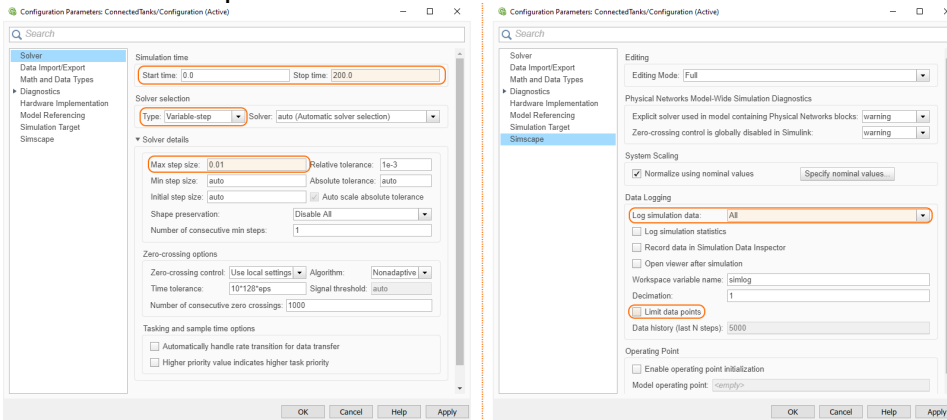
Configuration Parameters: ConnectedTanks/Configuration (Active)

Search

Solver
Data Import/Export
Math and Data Types
Diagnostics
Hardware Implementation
Model Referencing
Simulation Target
Simscape

Simulation time

Start time: 0.0 Stop time: 200.0

Solver selection

Type: Variable-step Solver: auto (Automatic solver selection)

Solver details

Max step size: 0.01 Relative tolerance: 1e-3

Min step size: auto Absolute tolerance: auto

Initial step size: auto Auto scale absolute tolerance

Shape preservation: Disable All

Number of consecutive min steps: 1

Zero-crossing options

Zero-crossing control: Use local settings Algorithm: Nonadaptive

Time tolerance: 10*128*eps Signal threshold: auto

Number of consecutive zero crossings: 1000

Tasking and sample time options

Automatically handle rate transition for data transfer

Higher priority value indicates higher task priority

OK Cancel Help Apply

Configuration Parameters: ConnectedTanks/Configuration (Active)

Search

Solver
Data Import/Export
Math and Data Types
Diagnostics
Hardware Implementation
Model Referencing
Simulation Target
Simscape

Editing

Editing Mode: Full

Physical Networks Model-Wide Simulation Diagnostics

Explicit solver used in model containing Physical Networks blocks: warning

Zero-crossing control is globally disabled in Simulink: warning

System Scaling

Normalize using nominal values Specify nominal values...

Data Logging

Log simulation data: All

Log simulation statistics

Record data in Simulation Data Inspector

Open viewer after simulation

Workspace variable name: simlog

Decimation: 1

Limit data points

Data history (last N steps): 5000

Operating Point

Enable operating point initialization

Model operating point: <empty>

OK Cancel Help Apply